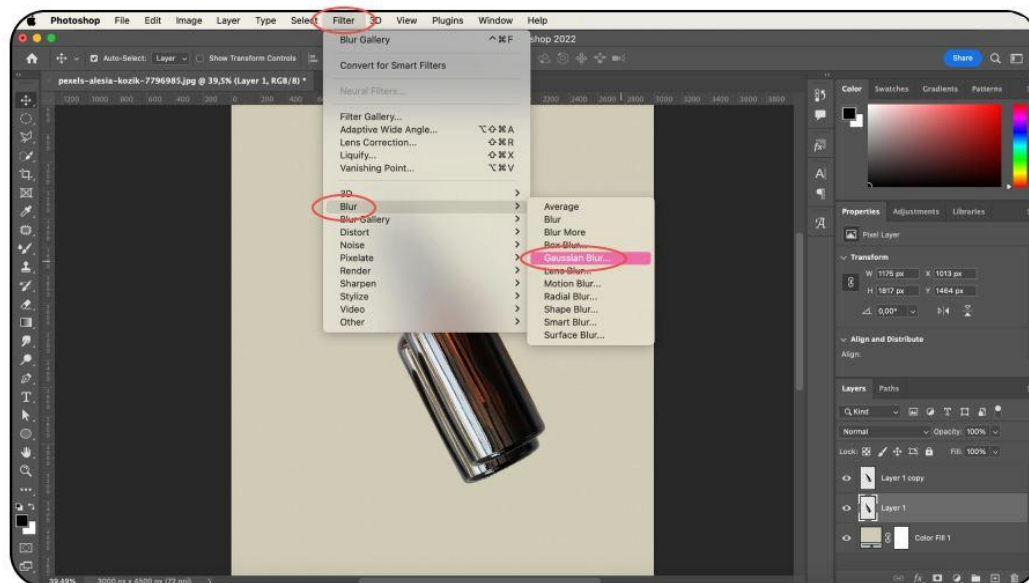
Photoshop File Edit Image Layer Type Select Filter 3D View Plugins Window Help

Blur Gallery ^⌘F
Convert for Smart Filters
Neural Filters...
Filter Gallery...
Adaptive Wide Angle... ⌥⇧⌘A
Lens Correction... ⇧⌘R
Liquify... ⇧⌘X
Vanishing Point... ⌥⌘V
3D
Blur
Blur Gallery
Distort
Noise
Pixelate
Render
Sharpen
Stylize
Video
Other

Average
Blur
Blur More
Box Blur...
Gaussian Blur...
Lens Blur...
Motion Blur...
Radial Blur...
Shape Blur...
Smart Blur...
Surface Blur...

shop 2022

Auto-Select: Layer Show Transform Controls

pexels-alesia-kozik-7796985.jpg @ 39,5% (Layer 1, RGB/8) *

1200 1000 800 600 400 200 0 200 400 2200 2400 2600 2800 3000 3200 3400 3600 3800

Share

Color Swatches Gradients Patterns

Properties Adjustments Libraries
Pixel Layer
Transform
W 1175 px X 1013 px
H 1817 px Y 1464 px
0,00°
Align and Distribute
Align:

Layers Paths
Q Kind
Normal Opacity: 100%
Lock: Fill: 100%
Layer 1 copy
Layer 1
Color Fill 1

39,49% 3000 px x 4500 px (72 ppi)